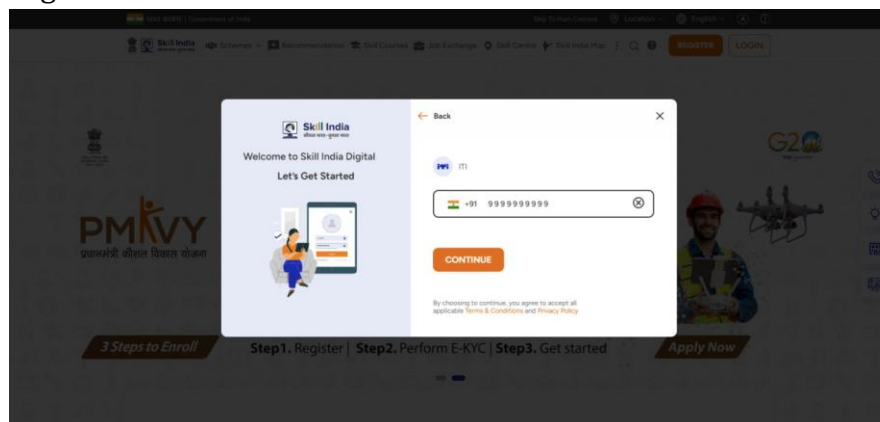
Skill India

Welcome to Skill India Digital

Let's Get Started

← Back

ITI

+91 9999999999

CONTINUE

By choosing to continue, you agree to accept all applicable Terms & Conditions and Privacy Policy

PMKVY

प्रधानमंत्री कौशल विकास योजना

G20

3 Steps to Enroll

Step1. Register | Step2. Perform E-KYC | Step3. Get started

Apply Now

REGISTER

LOGIN